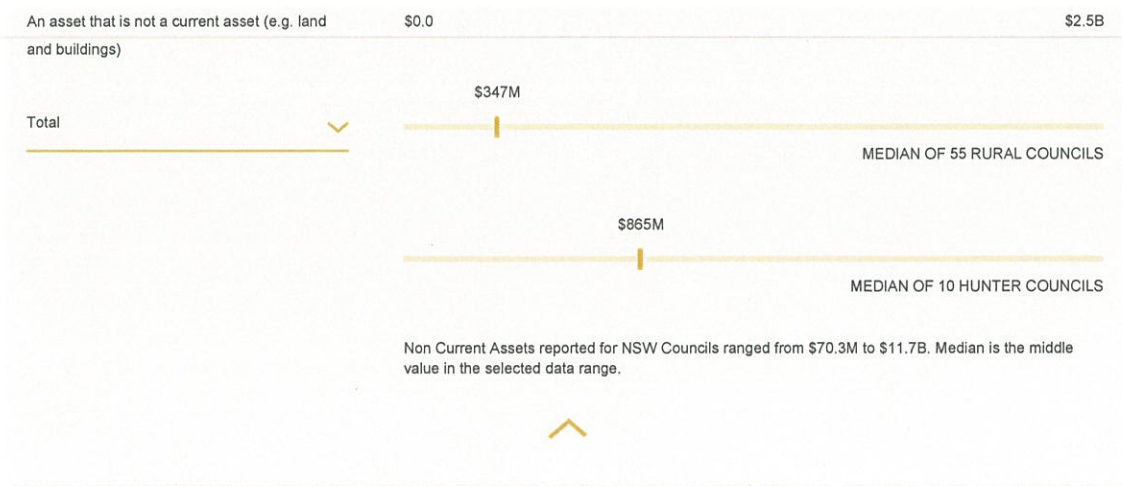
An asset that is not a current asset (e.g. land and buildings)

$0.0

$2.5B

Total

$347M

MEDIAN OF 55 RURAL COUNCILS

$865M

MEDIAN OF 10 HUNTER COUNCILS

Non Current Assets reported for NSW Councils ranged from $70.3M to $11.7B. Median is the middle value in the selected data range.